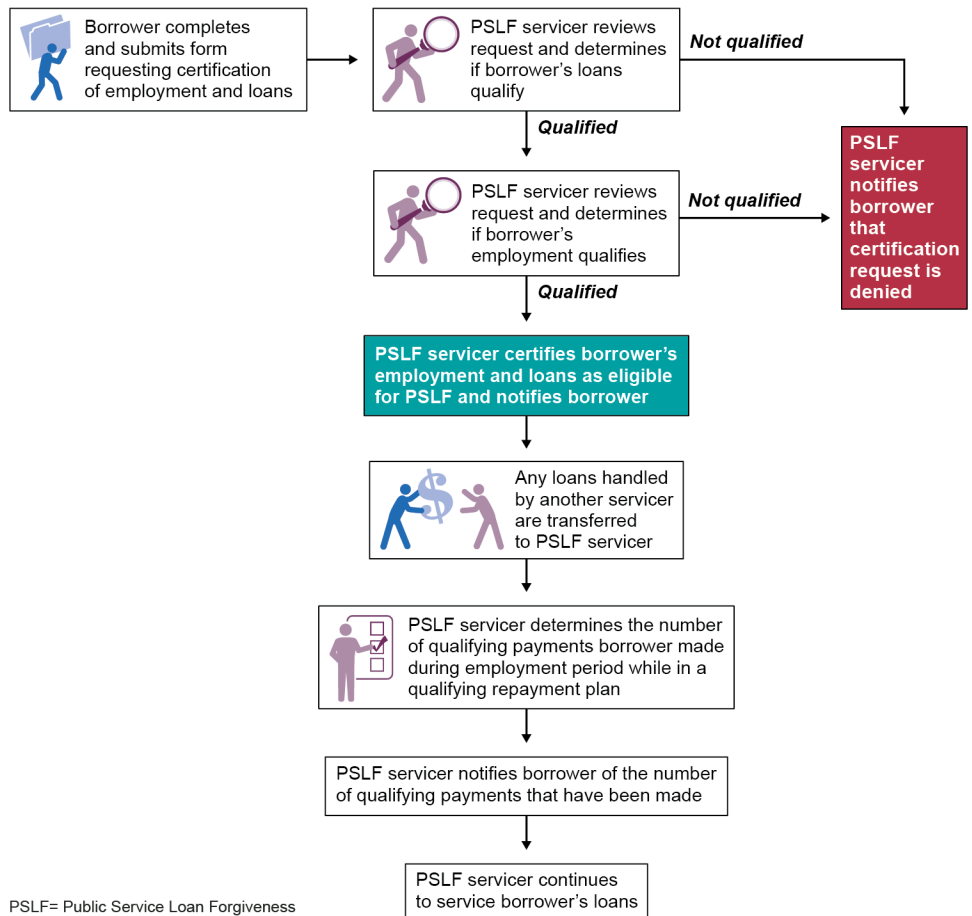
Borrower completes and submits form requesting certification of employment and loans

PSLF servicer reviews request and determines if borrower's loans qualify

Not qualified

Qualified

PSLF servicer reviews request and determines if borrower's employment qualifies

Not qualified

PSLF servicer notifies borrower that certification request is denied

Qualified

PSLF servicer certifies borrower's employment and loans as eligible for PSLF and notifies borrower

Any loans handled by another servicer are transferred to PSLF servicer

PSLF servicer determines the number of qualifying payments borrower made during employment period while in a qualifying repayment plan

PSLF servicer notifies borrower of the number of qualifying payments that have been made

PSLF servicer continues to service borrower's loans

PSLF= Public Service Loan Forgiveness